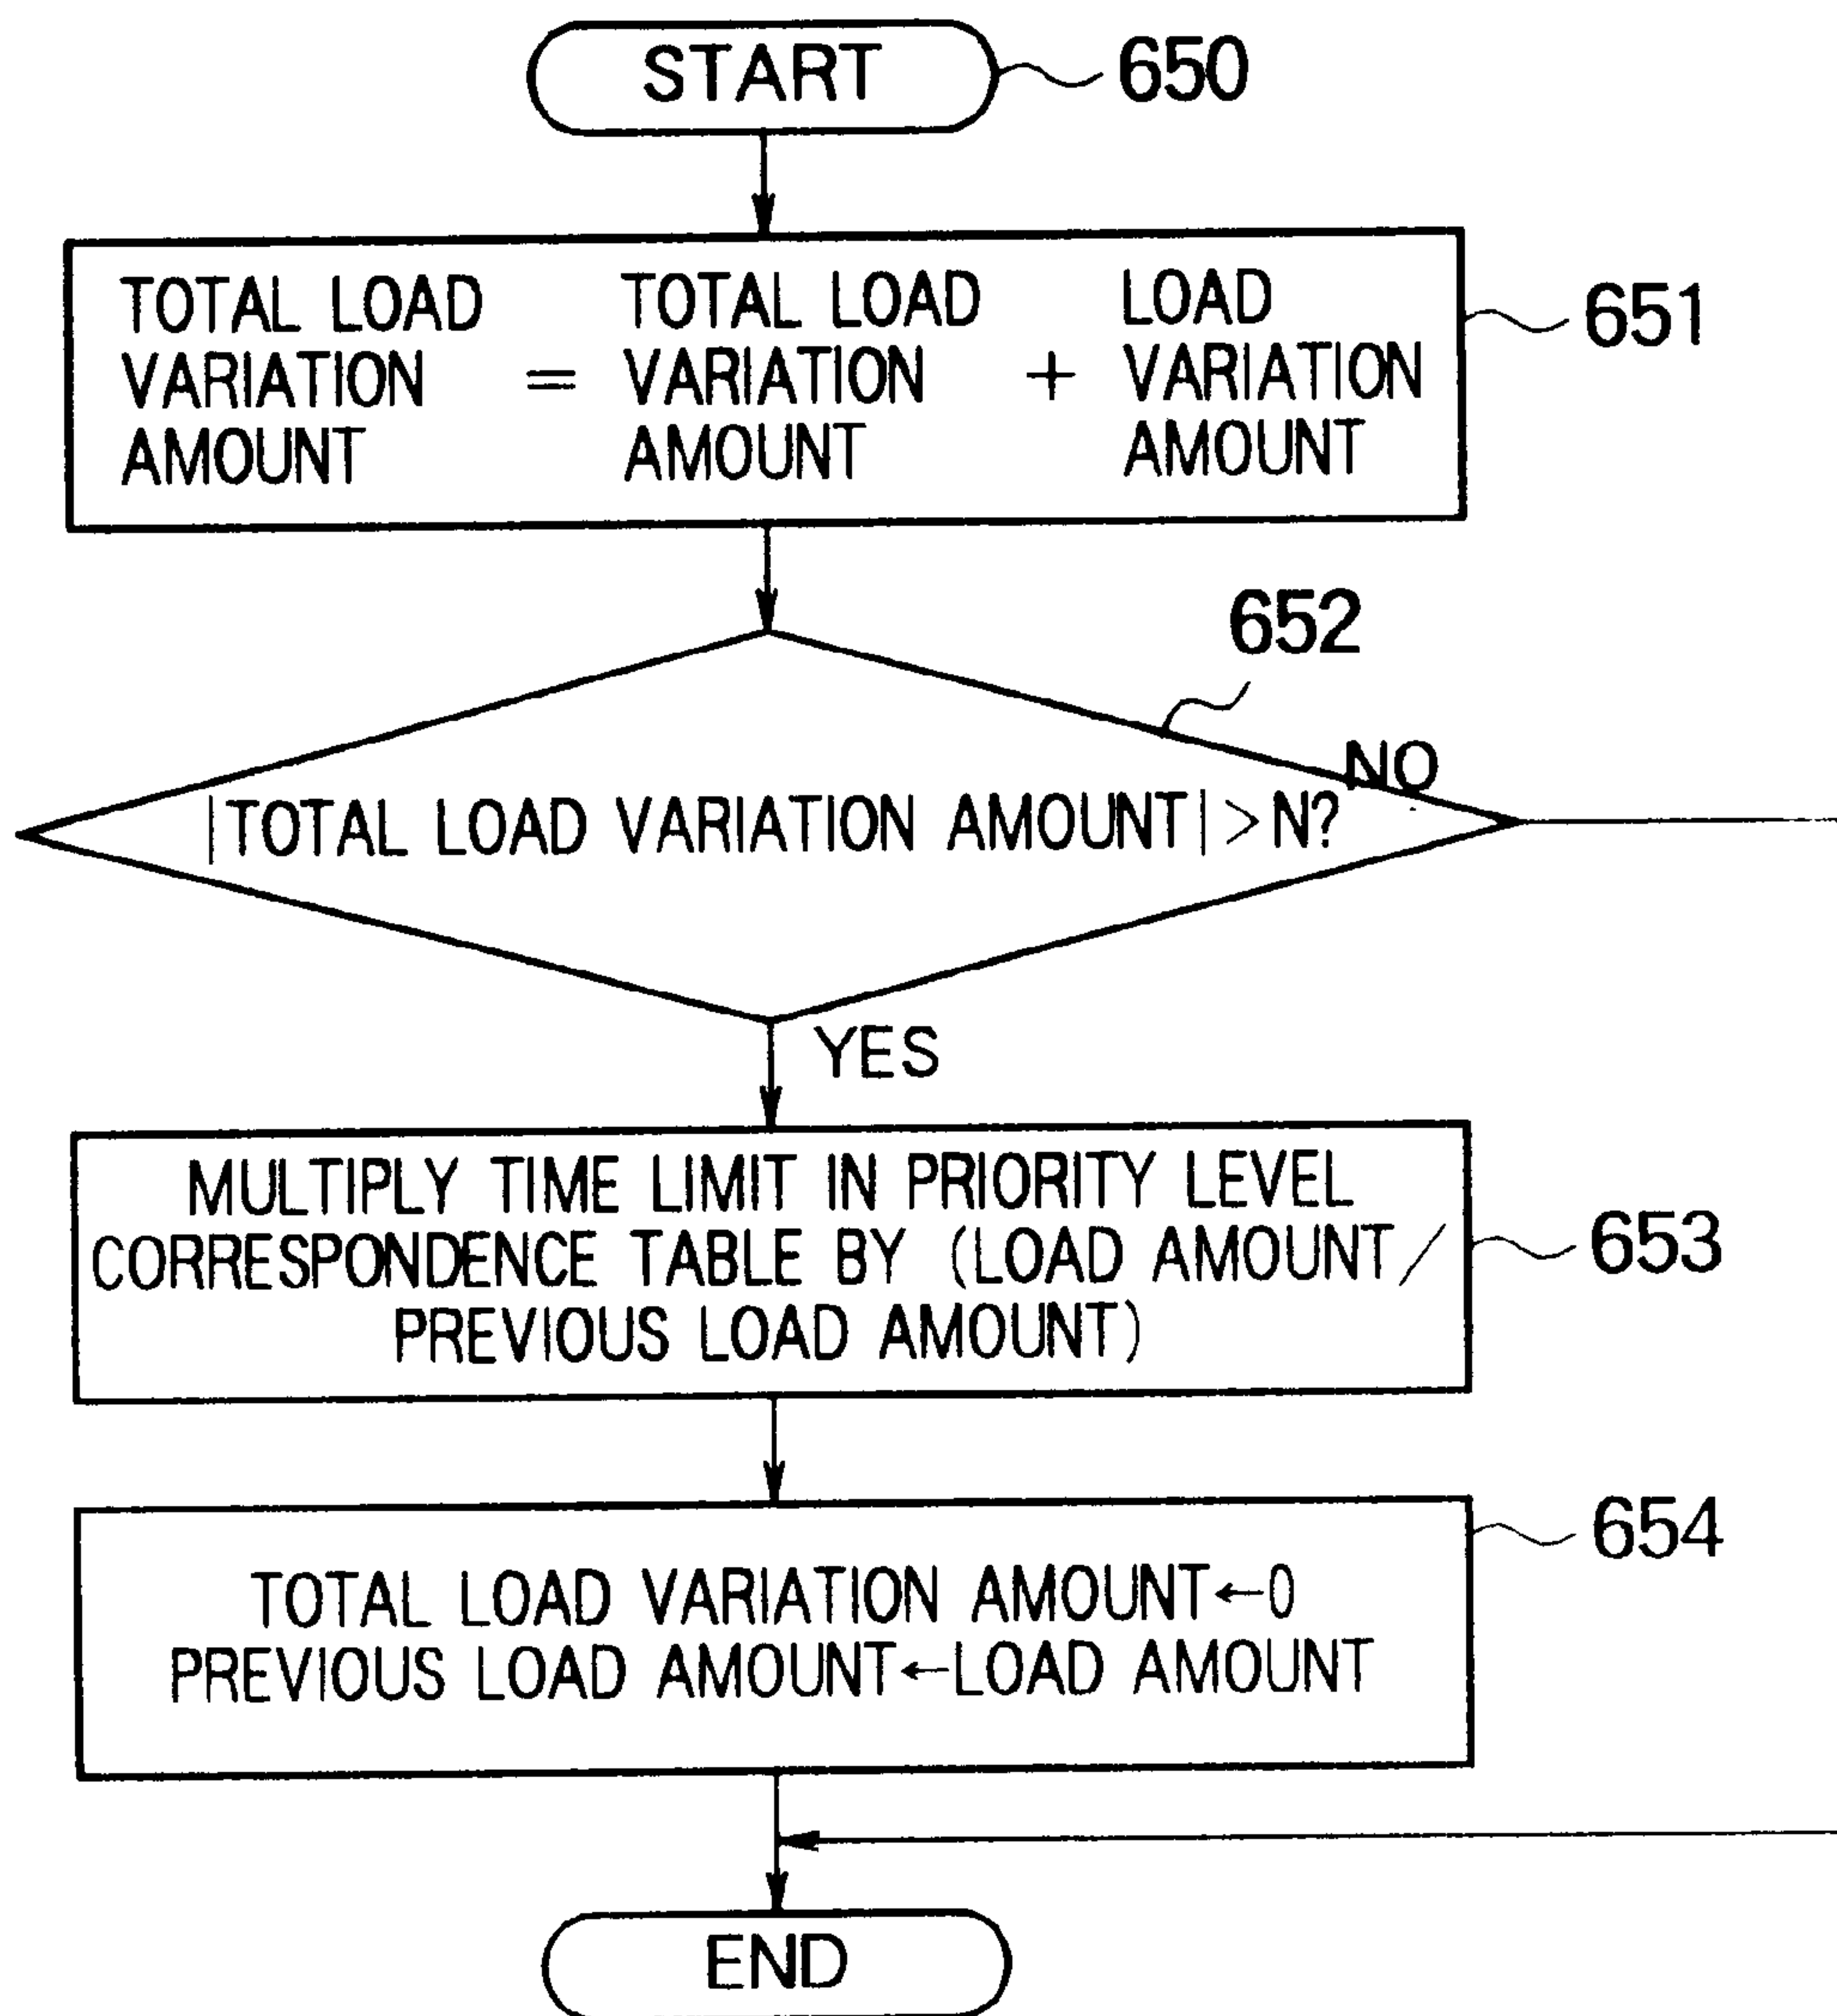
START
650

TOTAL LOAD VARIATION AMOUNT = TOTAL LOAD VARIATION AMOUNT + LOAD VARIATION AMOUNT
651

652
|TOTAL LOAD VARIATION AMOUNT| > N?
NO
YES

MULTIPLY TIME LIMIT IN PRIORITY LEVEL CORRESPONDENCE TABLE BY (LOAD AMOUNT / PREVIOUS LOAD AMOUNT)
653

TOTAL LOAD VARIATION AMOUNT ← 0
PREVIOUS LOAD AMOUNT ← LOAD AMOUNT
654

END